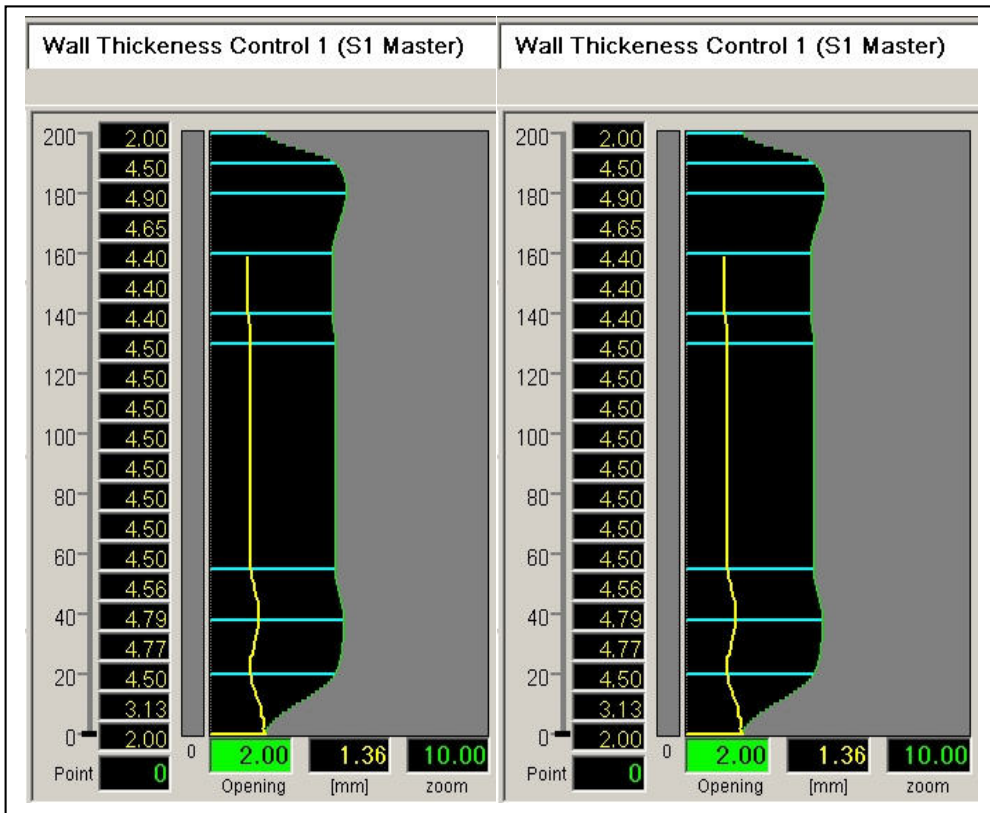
Wall Thickeness Control 1 (S1 Master)

200
180
160
140
120
100
80
60
40
20
0

2.00
4.50
4.90
4.65
4.40
4.40
4.40
4.50
4.50
4.50
4.50
4.50
4.50
4.50
4.50
4.56
4.79
4.77
4.50
3.13
2.00

Point 0

0 2.00 1.36 10.00
Opening [mm] zoom

Wall Thickeness Control 1 (S1 Master)

200
180
160
140
120
100
80
60
40
20
0

2.00
4.50
4.90
4.65
4.40
4.40
4.40
4.50
4.50
4.50
4.50
4.50
4.50
4.50
4.50
4.56
4.79
4.77
4.50
3.13
2.00

Point 0

0 2.00 1.36 10.00
Opening [mm] zoom